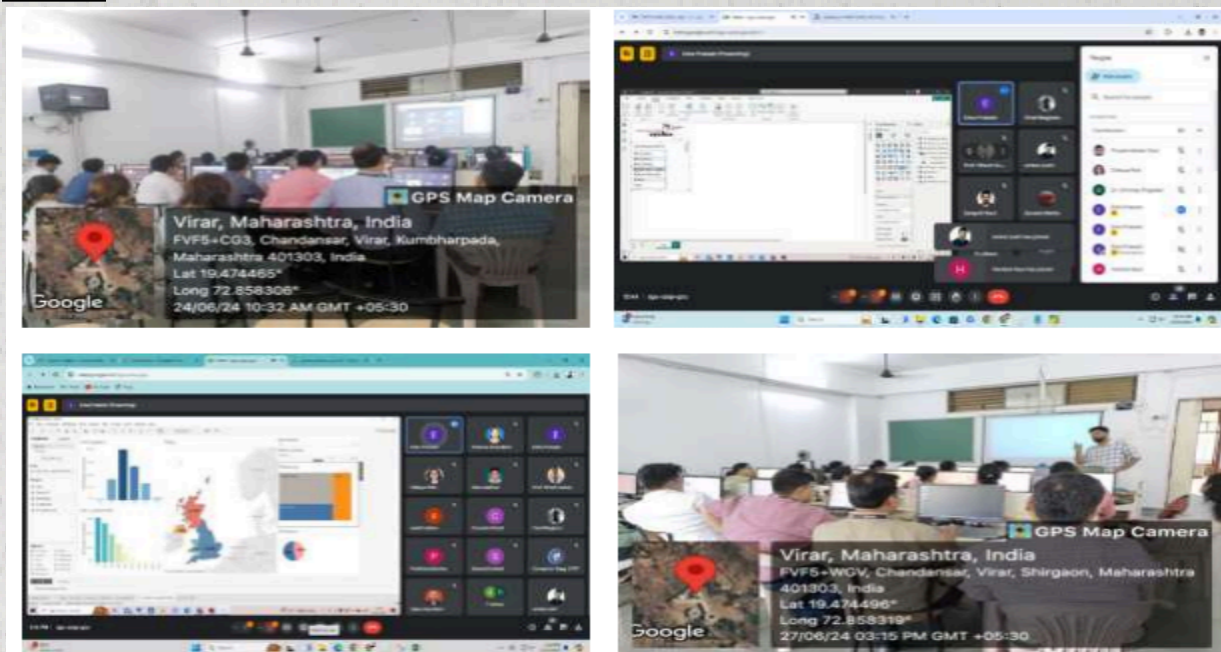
GPS Map Camera

Virar, Maharashtra, India

FVF5+CG3, Chandansar, Virar, Kumbharpada, Maharashtra 401303, India

Lat 19.474465°

Long 72.858306°

24/06/24 10:32 AM GMT +05:30

Google

People

H

GPS Map Camera

Virar, Maharashtra, India

FVF5+WGV, Chandansar, Virar, Shirgaon, Maharashtra 401303, India

Lat 19.474496°

Long 72.858319°

27/06/24 03:15 PM GMT +05:30

Google